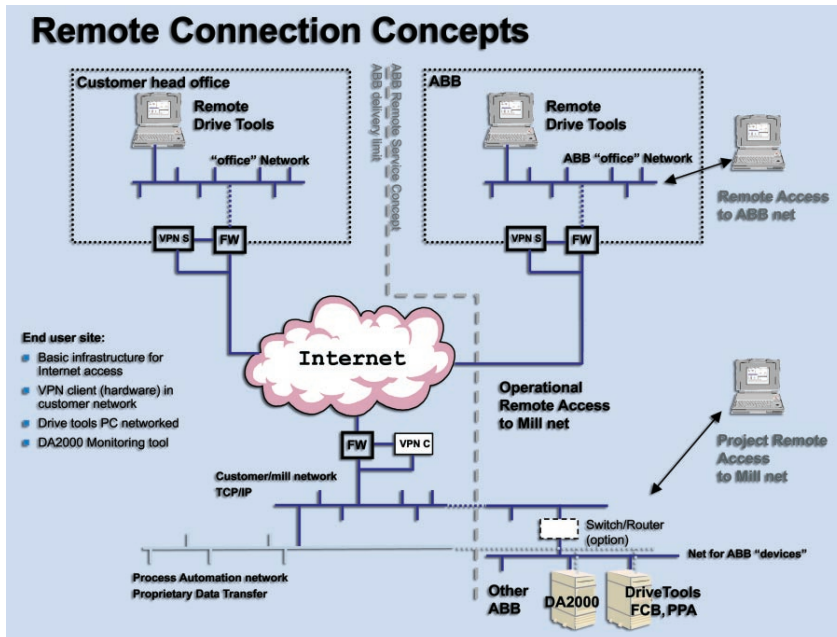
Remote Connection Concepts

Customer head office

Remote Drive Tools

"office" Network

VPN S

FW

ABB Remote Service Concept
ABB delivery limit

ABB

Remote Drive Tools

ABB "office" Network

VPN S

FW

Remote Access to ABB net

End user site:
- Basic infrastructure for Internet access
- VPN client (hardware) in customer network
- Drive tools PC networked
- DA2000 Monitoring tool

Internet

Operational Remote Access to Mill net

FW

VPN C

Project Remote Access to Mill net

Customer/mill network
TCP/IP

Switch/Router (option)

Net for ABB "devices"

Process Automation network
Proprietary Data Transfer

Other ABB

DA2000

DriveTools FCB, PPA